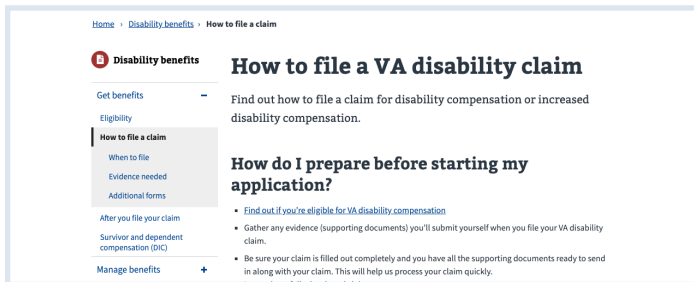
Home › Disability benefits › How to file a claim

Disability benefits

Get benefits −

Eligibility

How to file a claim

When to file

Evidence needed

Additional forms

After you file your claim

Survivor and dependent compensation (DIC)

Manage benefits +

How to file a VA disability claim

Find out how to file a claim for disability compensation or increased disability compensation.

How do I prepare before starting my application?

- Find out if you're eligible for VA disability compensation
- Gather any evidence (supporting documents) you'll submit yourself when you file your VA disability claim.
- Be sure your claim is filled out completely and you have all the supporting documents ready to send in along with your claim. This will help us process your claim quickly.

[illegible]